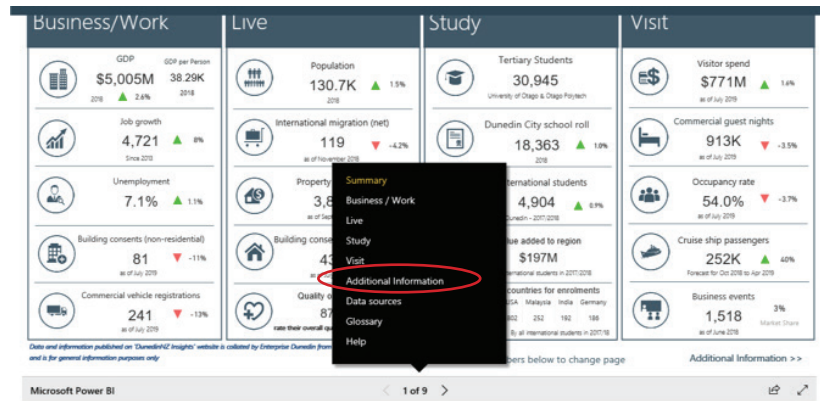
Business/Work

GDP
$5,005M
2018 2.6%

GDP per Person
38.29K
2018

Job growth
4,721 8%
Since 2013

Unemployment
7.1% 1.1%

Building consents (non-residential)
81 -11%
as of July 2019

Commercial vehicle registrations
241 -13%
as of July 2019

Live

Population
130.7K 1.5%
2018

International migration (net)
119 -4.2%
as of November 2018

Property
3,8
as of Sept

Building conse
43
as of

Quality o
87
rate their overall qu

Study

Tertiary Students
30,945
University of Otago & Otago Polytech

Dunedin City school roll
18,363 1.0%
2018

nternational students
4,904 0.9%
Dunedin - 2017/2018

lue added to region
$197M
ernational students in 2017/2018

countries for enrolments
USA Malaysia India Germany
302 252 192 186
By all international students in 2017/18

Visit

Visitor spend
$771M 1.6%
as of July 2019

Commercial guest nights
913K -3.5%
as of July 2019

Occupancy rate
54.0% -3.7%
as of July 2019

Cruise ship passengers
252K 40%
Forecast for Oct 2018 to Apr 2019

Business events
1,518 3%
as of June 2018 Market Share

Summary
Business / Work
Live
Study
Visit
Additional Information
Data sources
Glossary
Help

Data and information published on 'DunedinNZ Insights' website is collated by Enterprise Dunedin from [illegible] and is for general information purposes only

bers below to change page

Additional Information >>

Microsoft Power BI

1 of 9